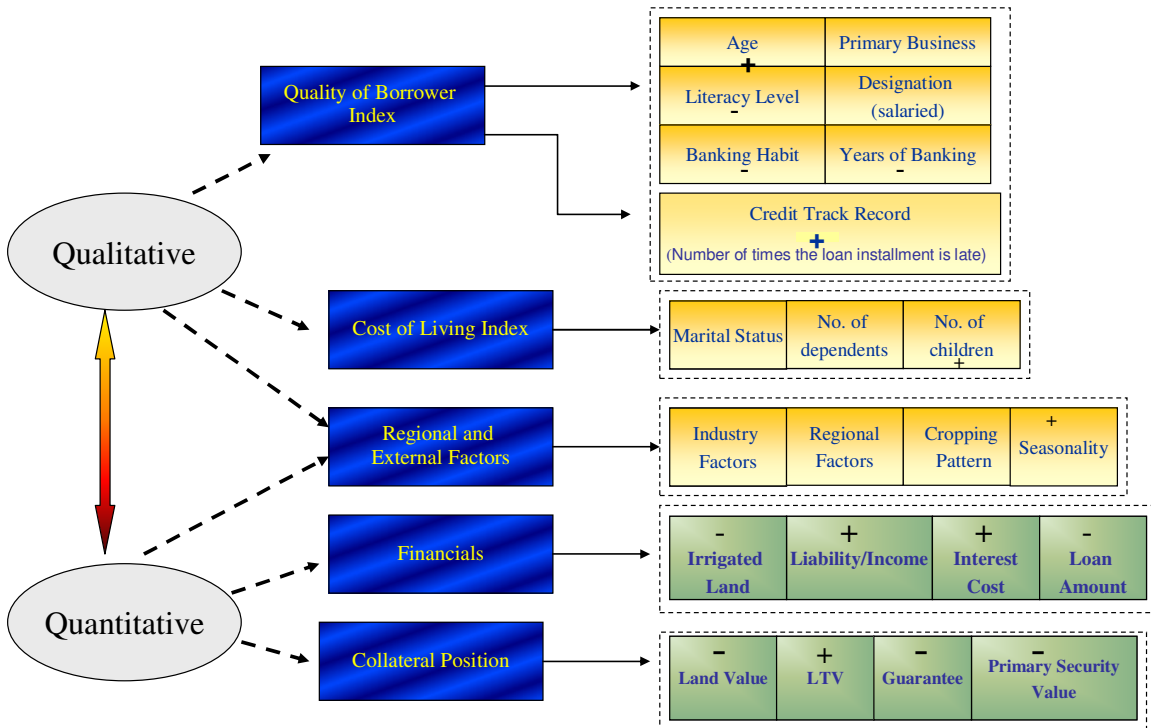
Qualitative

Quantitative

Quality of Borrower Index

| Age + | Primary Business |
|---|---|
| Literacy Level - | Designation (salaried) |
| Banking Habit - | Years of Banking - |

Credit Track Record
+
(Number of times the loan installment is late)

Cost of Living Index

| Marital Status | No. of dependents | No. of children + |
|---|---|---|

Regional and External Factors

| Industry Factors | Regional Factors | Cropping Pattern | + Seasonality |
|---|---|---|---|

Financials

| - Irrigated Land | + Liability/Income | + Interest Cost | - Loan Amount |
|---|---|---|---|

Collateral Position

| - Land Value | + LTV | - Guarantee | - Primary Security Value |
|---|---|---|---|